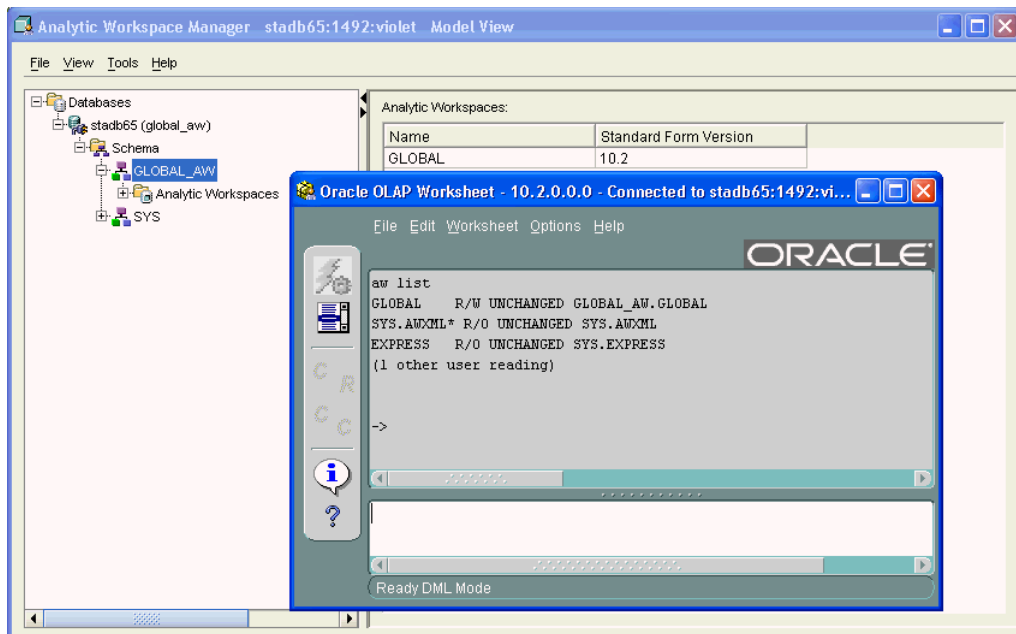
Analytic Workspace Manager stadb65:1492:violet Model View

File View Tools Help

Databases
stadb65 (global_aw)
Schema
GLOBAL_AW
Analytic Workspaces
SYS

Analytic Workspaces:

| Name | Standard Form Version |
|---|---|
| GLOBAL | 10.2 |

Oracle OLAP Worksheet - 10.2.0.0.0 - Connected to stadb65:1492:vi...

File Edit Worksheet Options Help

ORACLE

aw list
GLOBAL R/W UNCHANGED GLOBAL_AW.GLOBAL
SYS.AWXML* R/O UNCHANGED SYS.AWXML
EXPRESS R/O UNCHANGED SYS.EXPRESS
(1 other user reading)

->

C R
C C

Ready DML Mode